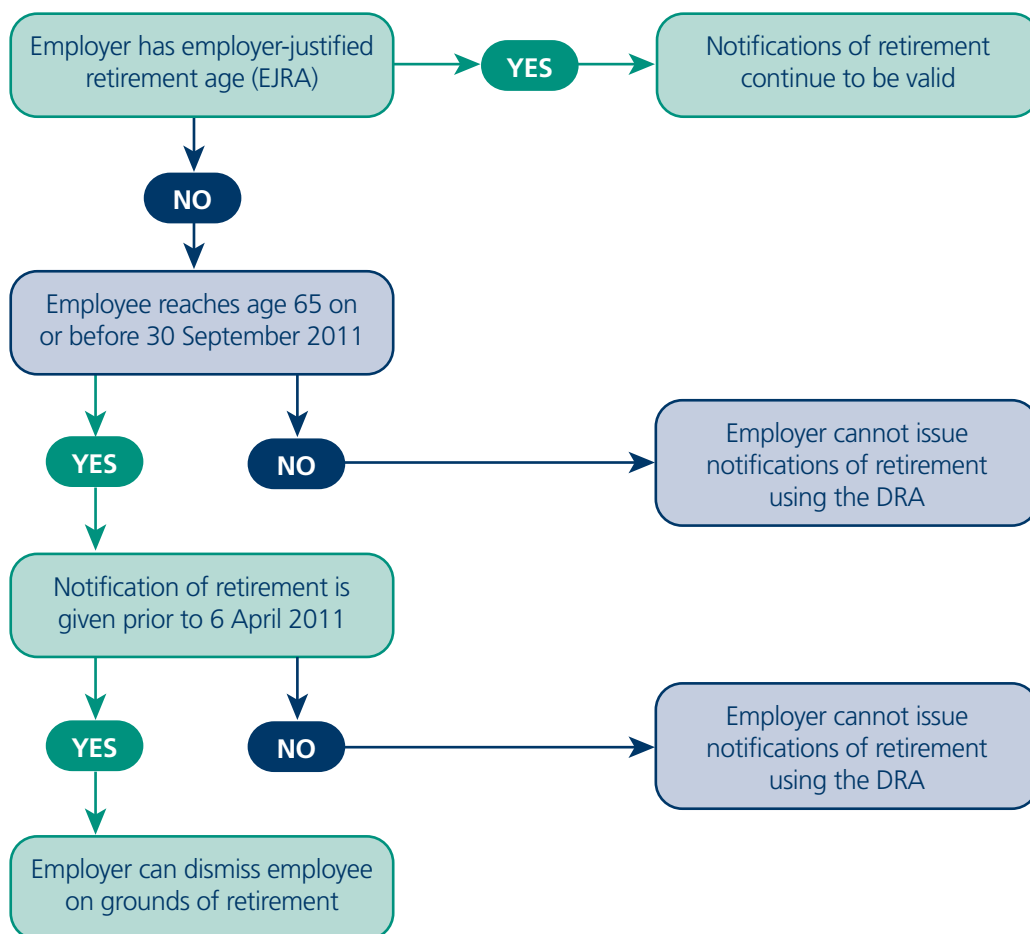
Employer has employer-justified retirement age (EJRA)

YES

Notifications of retirement continue to be valid

NO

Employee reaches age 65 on or before 30 September 2011

YES

NO

Employer cannot issue notifications of retirement using the DRA

Notification of retirement is given prior to 6 April 2011

YES

NO

Employer cannot issue notifications of retirement using the DRA

Employer can dismiss employee on grounds of retirement